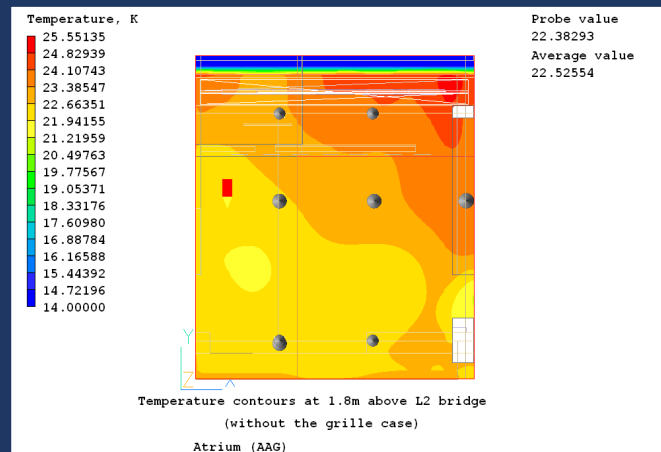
Temperature, K
25.55135
24.82939
24.10743
23.38547
22.66351
21.94155
21.21959
20.49763
19.77567
19.05371
18.33176
17.60980
16.88784
16.16588
15.44392
14.72196
14.00000

Probe value
22.38293
Average value
22.52554

Y
X

Temperature contours at 1.8m above L2 bridge
(without the grille case)
Atrium (AAG)